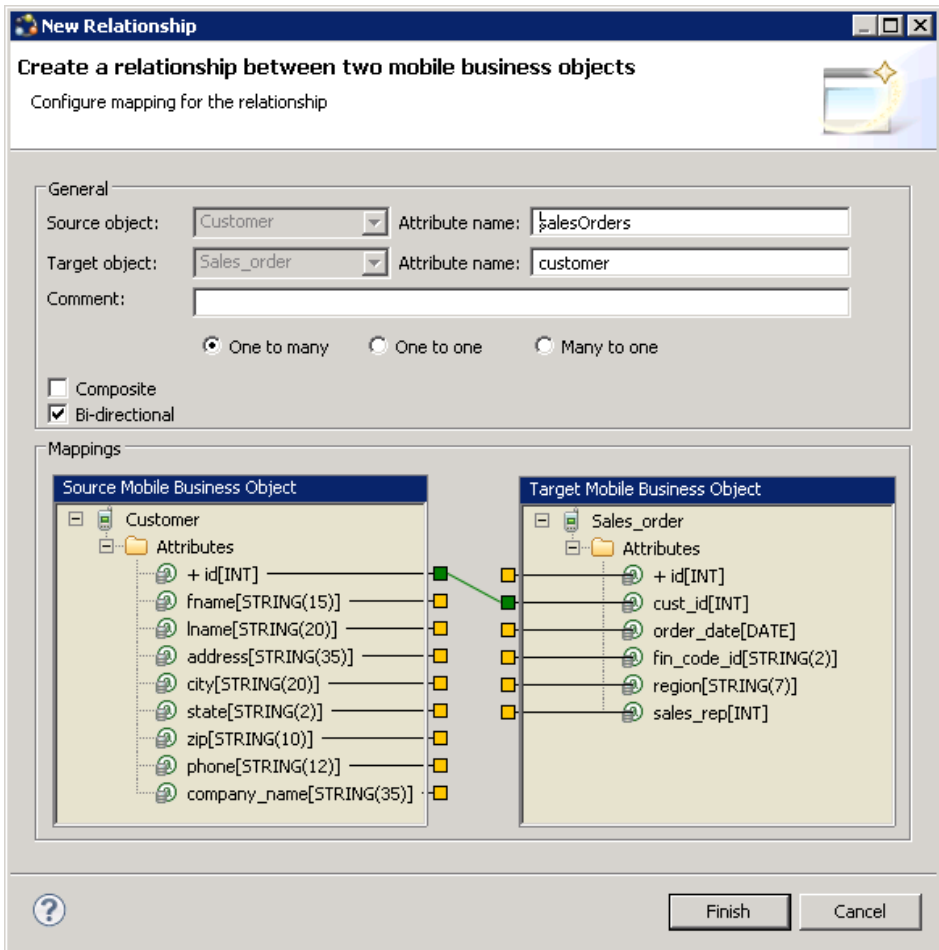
New Relationship

Create a relationship between two mobile business objects

Configure mapping for the relationship

General

Source object: Customer Attribute name: salesOrders

Target object: Sales_order Attribute name: customer

Comment:

One to many One to one Many to one

Composite

Bi-directional

Mappings

Source Mobile Business Object

Customer

Attributes

+ id[INT]

fname[STRING(15)]

lname[STRING(20)]

address[STRING(35)]

city[STRING(20)]

state[STRING(2)]

zip[STRING(10)]

phone[STRING(12)]

company_name[STRING(35)]

Target Mobile Business Object

Sales_order

Attributes

+ id[INT]

cust_id[INT]

order_date[DATE]

fin_code_id[STRING(2)]

region[STRING(7)]

sales_rep[INT]

Finish Cancel